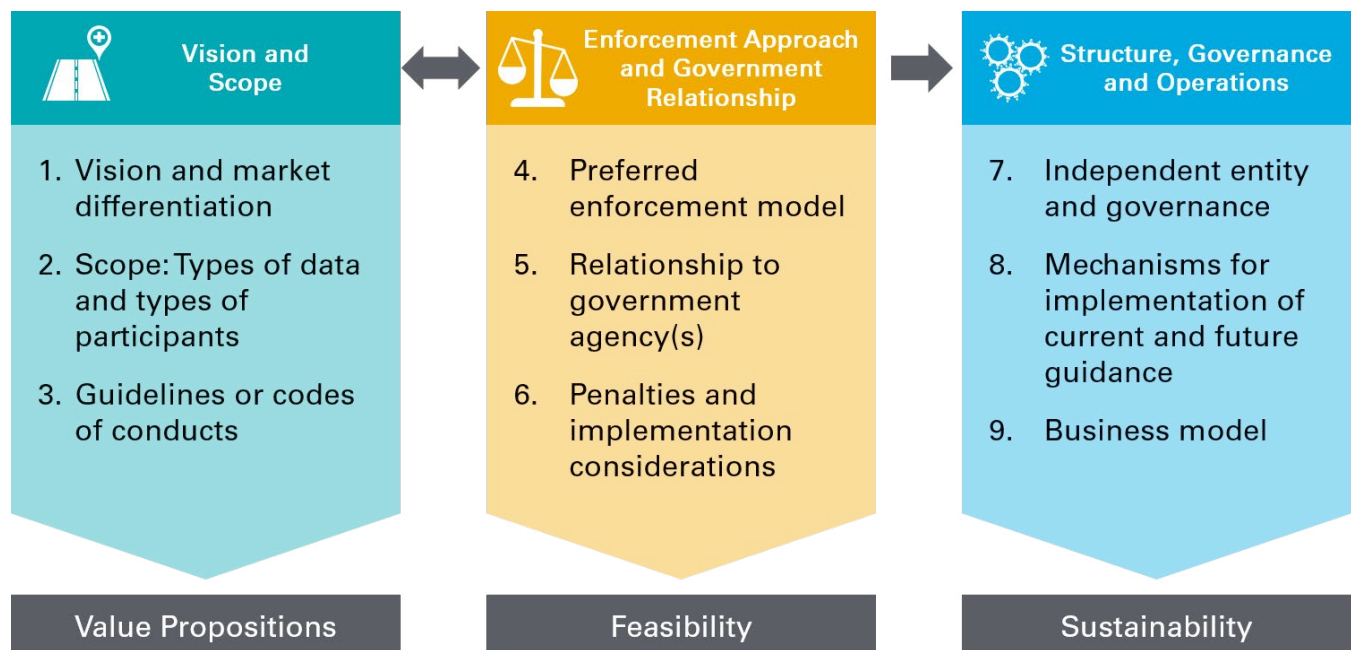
Vision and Scope

1. Vision and market differentiation

2. Scope: Types of data and types of participants

3. Guidelines or codes of conducts

Value Propositions

Enforcement Approach and Government Relationship

4. Preferred enforcement model

5. Relationship to government agency(s)

6. Penalties and implementation considerations

Feasibility

Structure, Governance and Operations

7. Independent entity and governance

8. Mechanisms for implementation of current and future guidance

9. Business model

Sustainability